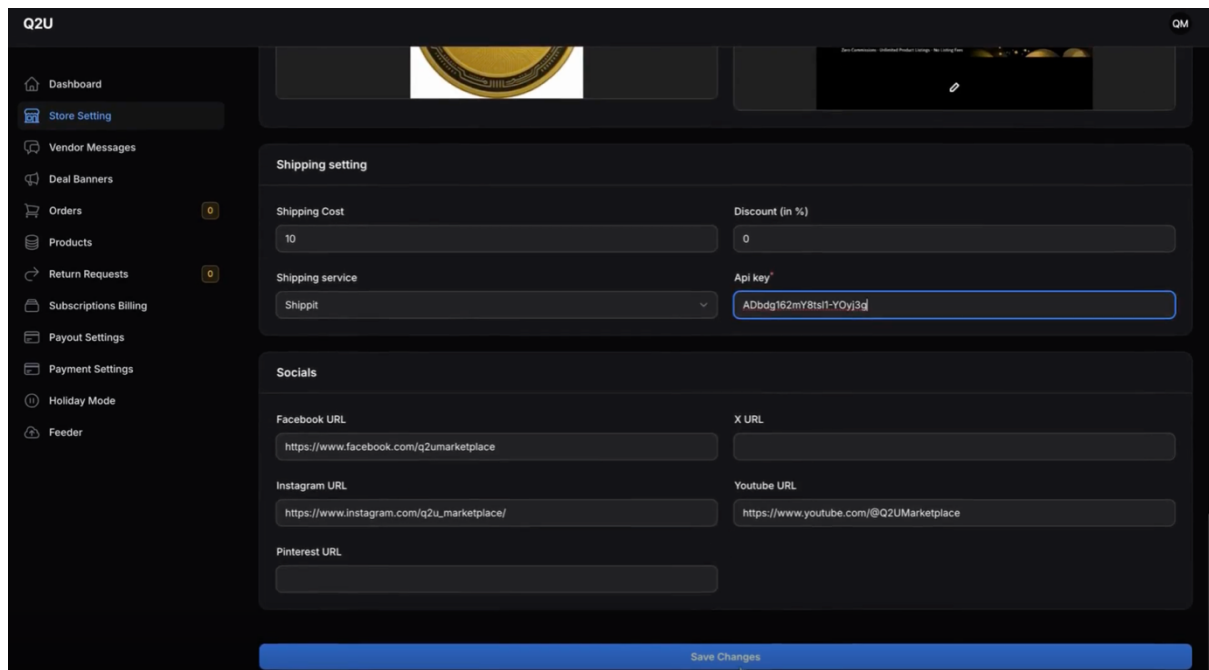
Q2U

QM

Dashboard
Store Setting
Vendor Messages
Deal Banners
Orders 0
Products
Return Requests 0
Subscriptions Billing
Payout Settings
Payment Settings
Holiday Mode
Feeder

Zero Commissions · Unlimited Product Listings · No Listing Fees

Shipping setting

Shipping Cost
10

Discount (in %)
0

Shipping service
Shippit

Api key*
ADbdg162mY8tsI1-YOyj3g

Socials

Facebook URL
https://www.facebook.com/q2umarketplace

X URL

Instagram URL
https://www.instagram.com/q2u_marketplace/

Youtube URL
https://www.youtube.com/@Q2UMarketplace

Pinterest URL

Save Changes